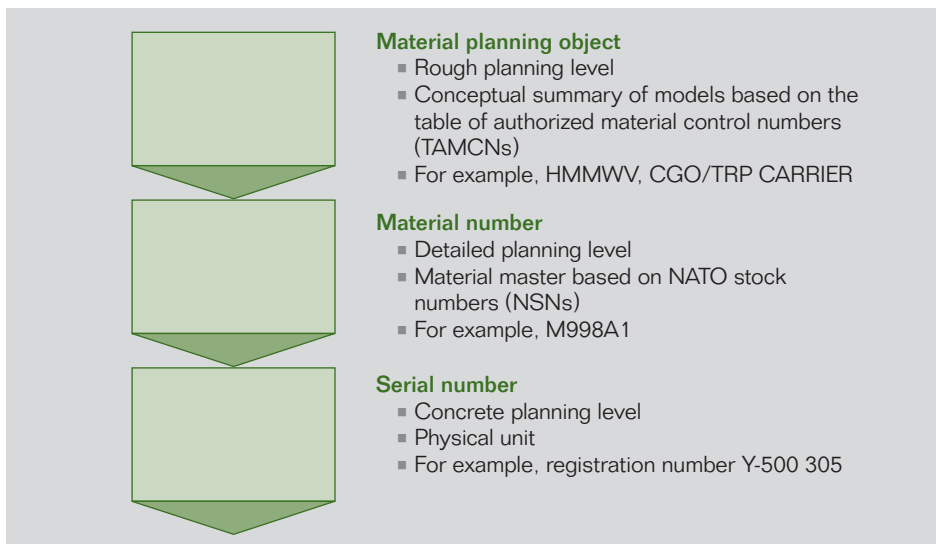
Material planning object
- Rough planning level
- Conceptual summary of models based on the table of authorized material control numbers (TAMCNs)
- For example, HMMWV, CGO/TRP CARRIER

Material number
- Detailed planning level
- Material master based on NATO stock numbers (NSNs)
- For example, M998A1

Serial number
- Concrete planning level
- Physical unit
- For example, registration number Y-500 305